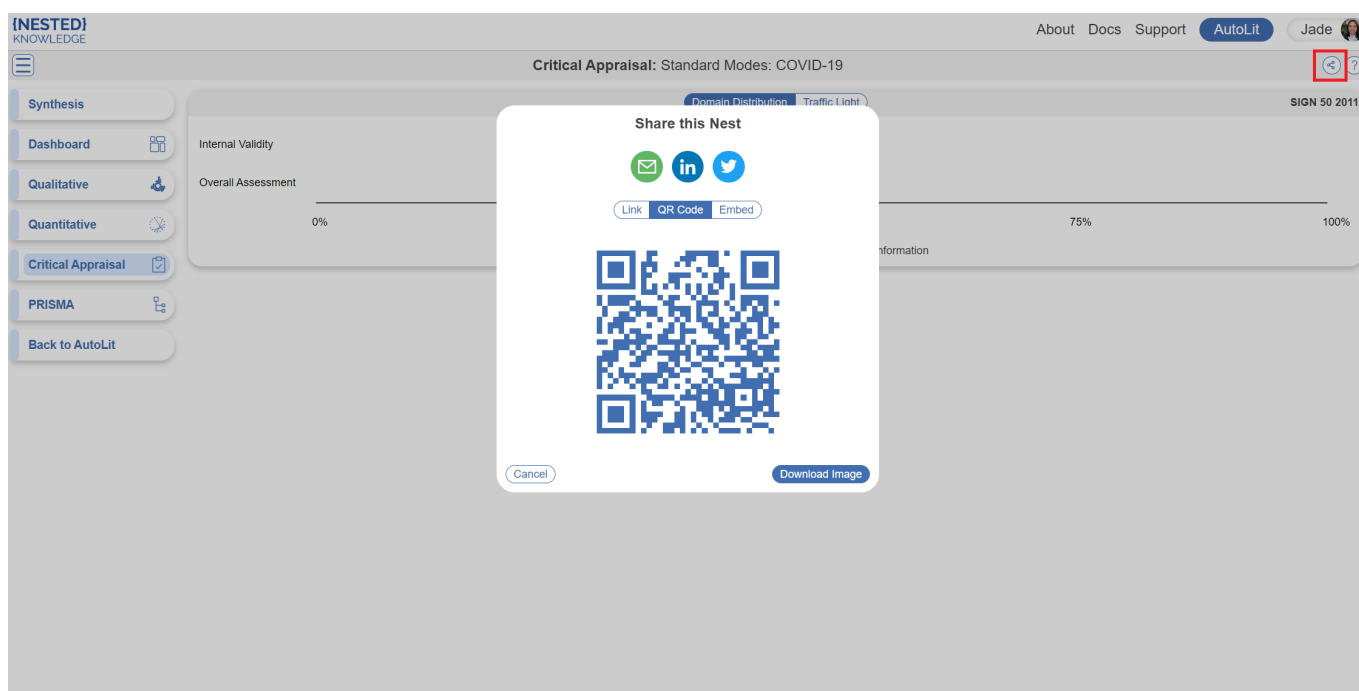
{NESTED}
KNOWLEDGE

About Docs Support AutoLit Jade

Critical Appraisal: Standard Modes: COVID-19

Synthesis
Dashboard
Qualitative
Quantitative
Critical Appraisal
PRISMA
Back to AutoLit

Domain Distribution Traffic Light

SIGN 50 2011

Internal Validity

Overall Assessment

0%

75%

100%

nformation

Share this Nest

Link QR Code Embed

Cancel

Download Image